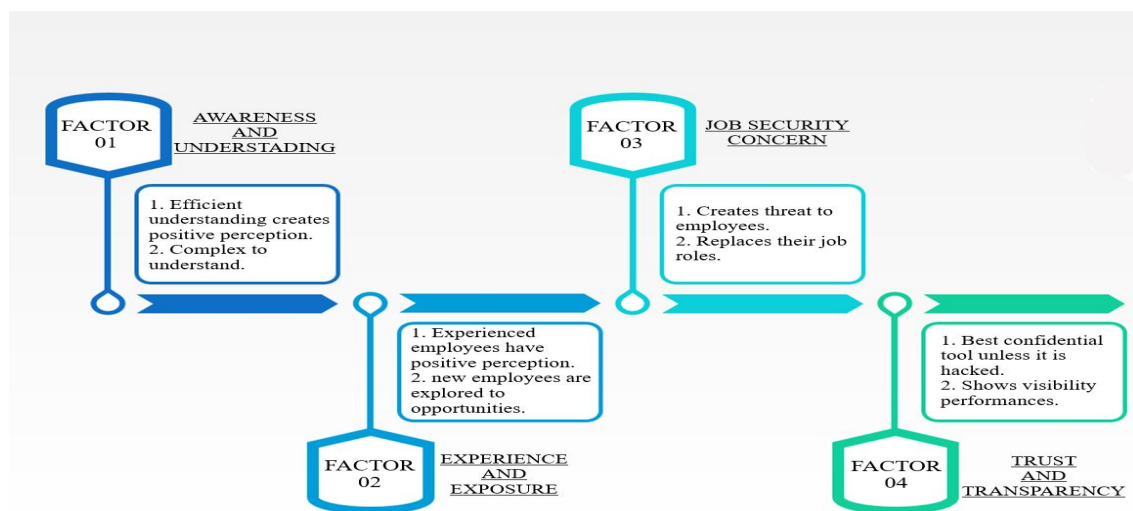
FACTOR 01

AWARENESS AND UNDERSTADING

1. Efficient understanding creates positive perception.
2. Complex to understand.

FACTOR 02

EXPERIENCE AND EXPOSURE

1. Experienced employees have positive perception.
2. new employees are explored to opportunities.

FACTOR 03

JOB SECURITY CONCERN

1. Creates threat to employees.
2. Replaces their job roles.

FACTOR 04

TRUST AND TRANSPARENCY

1. Best confidential tool unless it is hacked.
2. Shows visibility performances.